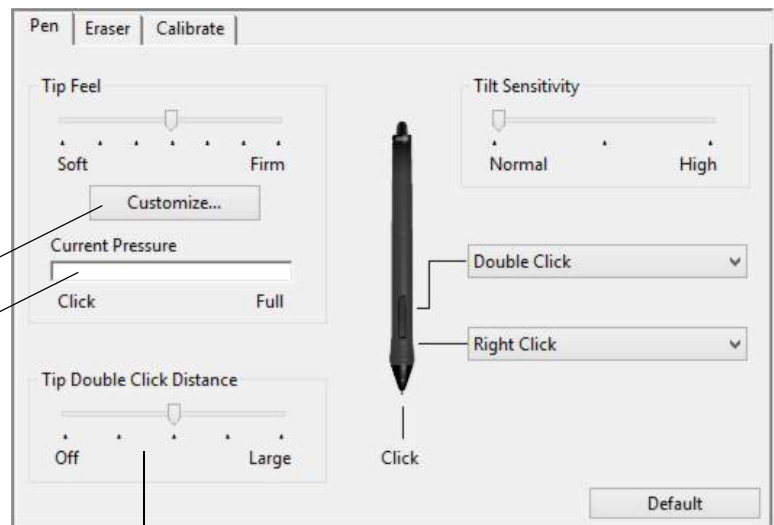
Pen | Eraser | Calibrate

Tip Feel

Soft Firm

Customize...

Current Pressure

Click Full

Tip Double Click Distance

Off Large

Tilt Sensitivity

Normal High

Double Click

Right Click

Click

Default